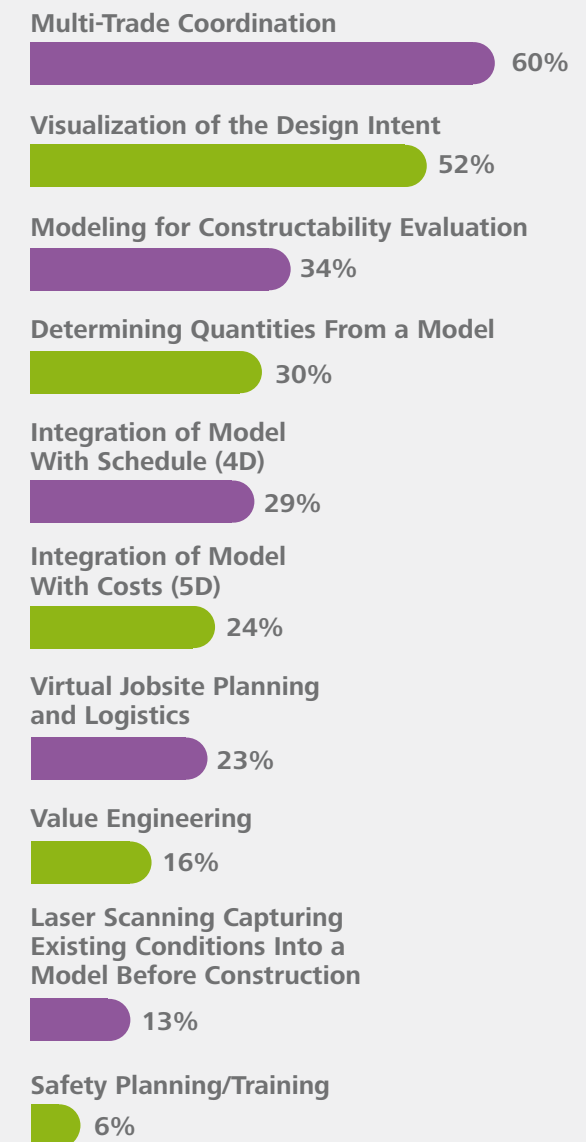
Multi-Trade Coordination
60%

Visualization of the Design Intent
52%

Modeling for Constructability Evaluation
34%

Determining Quantities From a Model
30%

Integration of Model With Schedule (4D)
29%

Integration of Model With Costs (5D)
24%

Virtual Jobsite Planning and Logistics
23%

Value Engineering
16%

Laser Scanning Capturing Existing Conditions Into a Model Before Construction
13%

Safety Planning/Training
6%